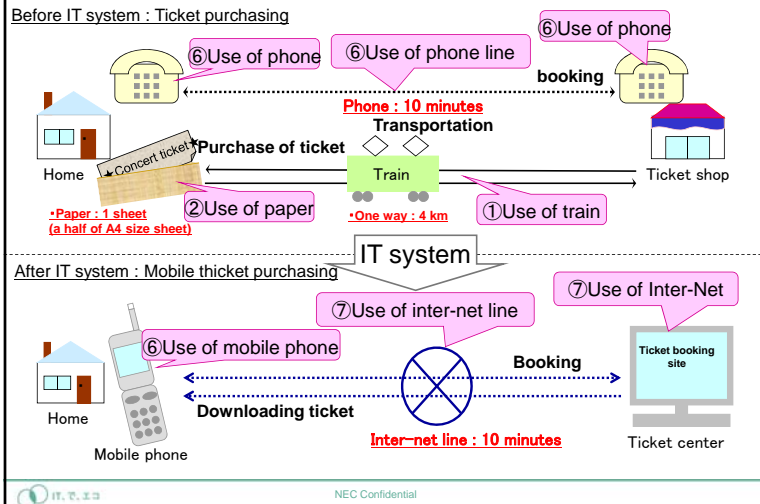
Before IT system : Ticket purchasing

⑥Use of phone

⑥Use of phone line

⑥Use of phone

booking

Phone : 10 minutes

Transportation

Concert ticket

Purchase of ticket

Home

Train

Ticket shop

•Paper : 1 sheet (a half of A4 size sheet)

②Use of paper

•One way : 4 km

①Use of train

IT system

After IT system : Mobile thicket purchasing

⑦Use of inter-net line

⑦Use of Inter-Net

⑥Use of mobile phone

Booking

Ticket booking site

Home

Downloading ticket

Inter-net line : 10 minutes

Mobile phone

Ticket center

IT, で, エコ

NEC Confidential